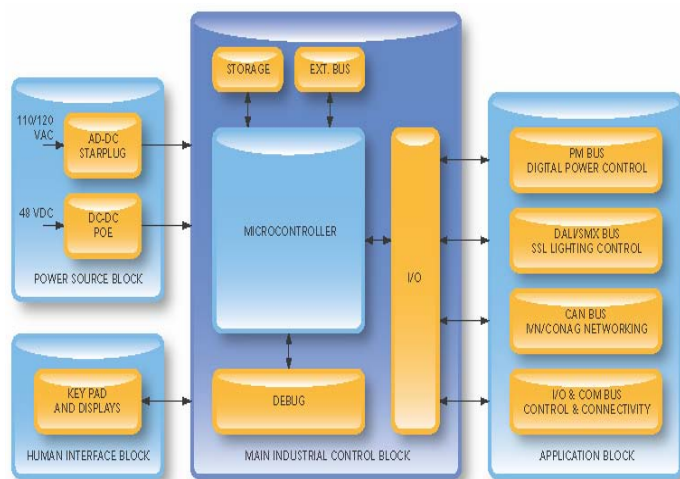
110/120 VAC

AD-DC STARPLUG

48 VDC

DC-DC POE

POWER SOURCE BLOCK

KEY PAD AND DISPLAYS

HUMAN INTERFACE BLOCK

STORAGE

EXT. BUS

MICROCONTROLLER

DEBUG

I/O

MAIN INDUSTRIAL CONTROL BLOCK

PM BUS DIGITAL POWER CONTROL

DALI/SMX BUS SSL LIGHTING CONTROL

CAN BUS IVN/CONAG NETWORKING

I/O & COM BUS CONTROL & CONNECTIVITY

APPLICATION BLOCK